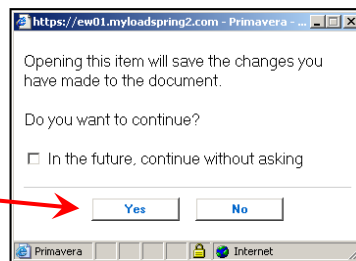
https://ew01.myloadspring2.com - Primavera - ...

Opening this item will save the changes you have made to the document.

Do you want to continue?

☐ In the future, continue without asking

Yes No

Primavera Internet